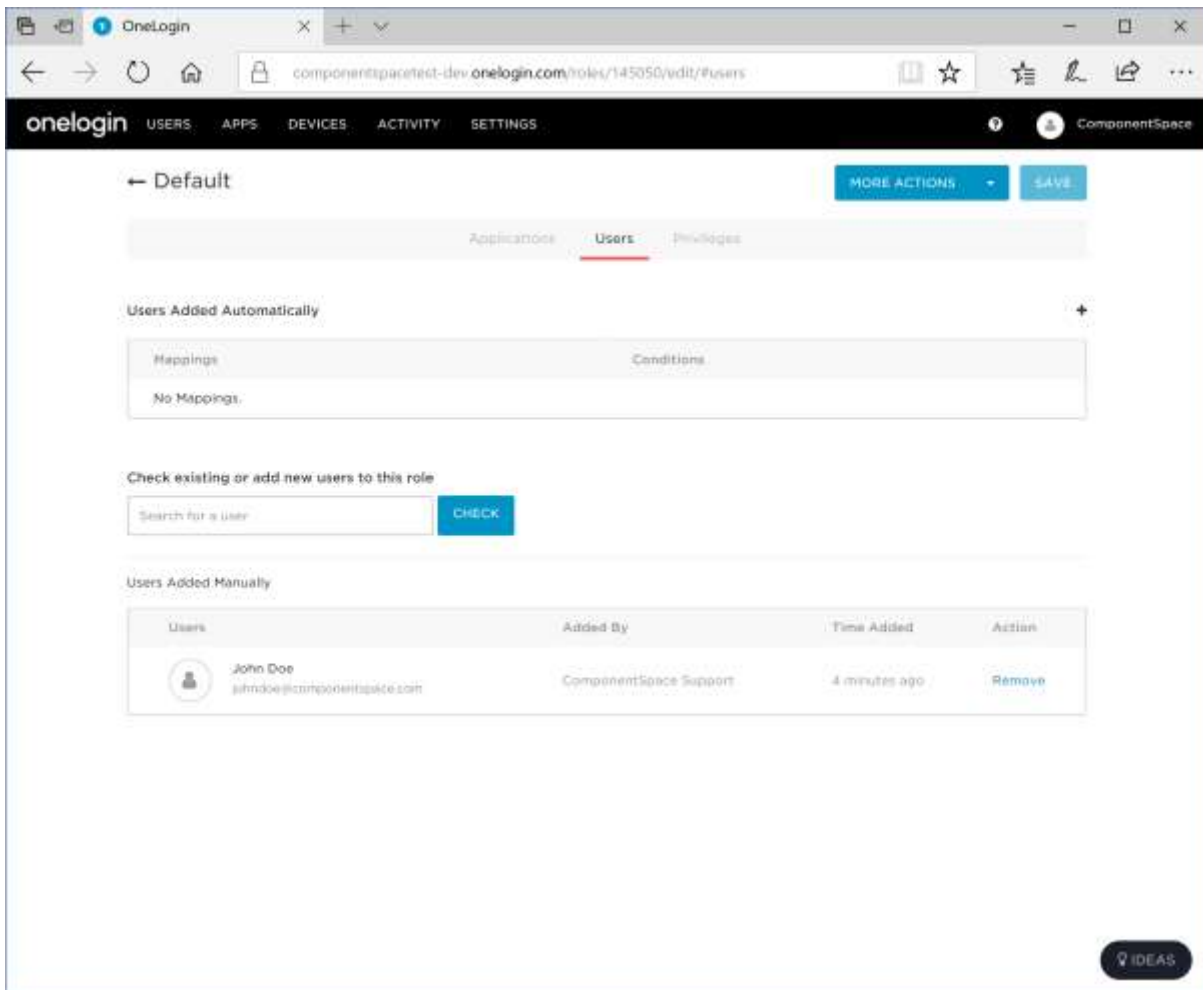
OneLogin

componentspacetest-dev.onelogin.com/roles/145050/edit/#users

onelogin USERS APPS DEVICES ACTIVITY SETTINGS

ComponentSpace

← Default

MORE ACTIONS

SAVE

Applications Users Privileges

Users Added Automatically

+

| Mappings | Conditions |
|---|---|
| No Mappings. | |

Check existing or add new users to this role

Search for a user

CHECK

Users Added Manually

| Users | Added By | Time Added | Action |
|---|---|---|---|
| John Doe johndoe@componentspace.com | ComponentSpace Support | 4 minutes ago | Remove |

IDEAS